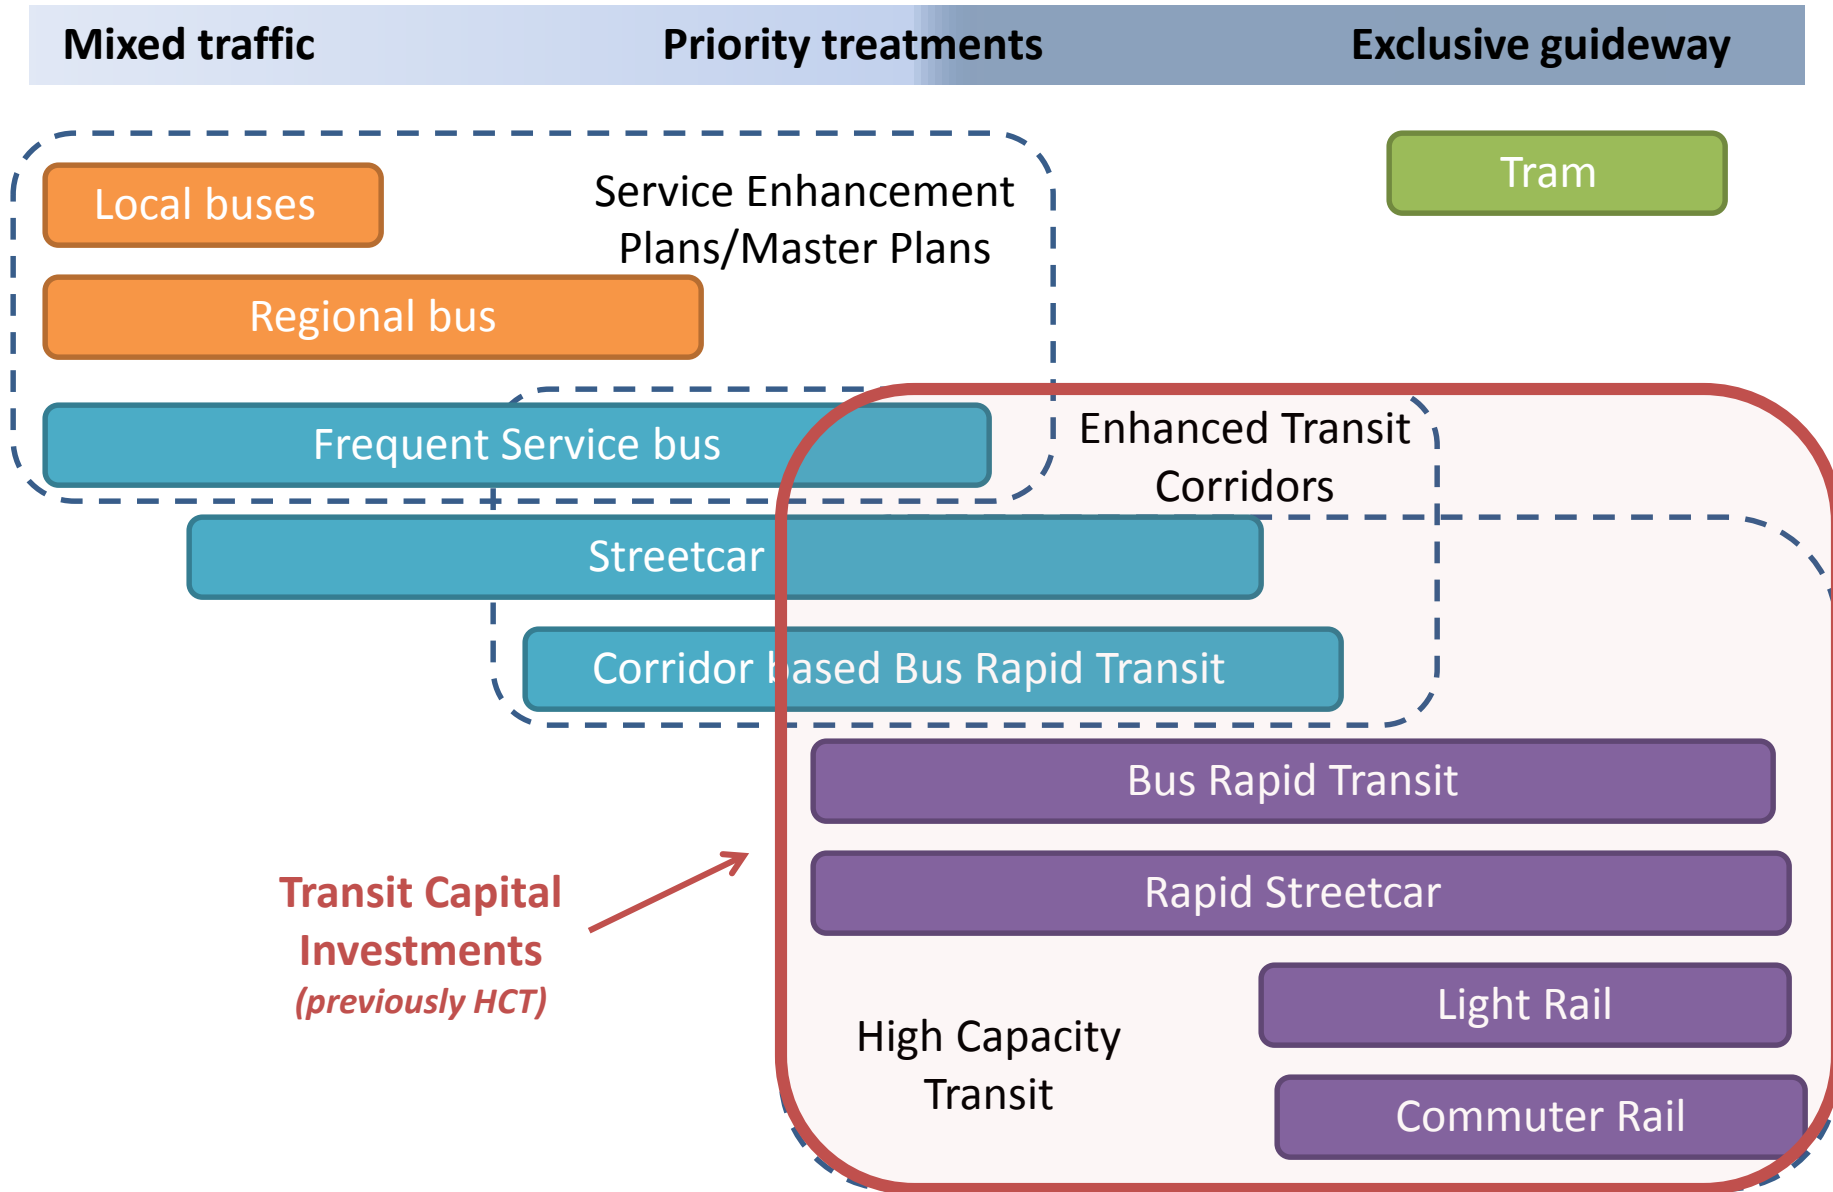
Mixed traffic

Priority treatments

Exclusive guideway

Local buses

Service Enhancement Plans/Master Plans

Tram

Regional bus

Frequent Service bus

Enhanced Transit Corridors

Streetcar

Corridor based Bus Rapid Transit

Bus Rapid Transit

Rapid Streetcar

Transit Capital Investments
(previously HCT)

Light Rail

High Capacity Transit

Commuter Rail